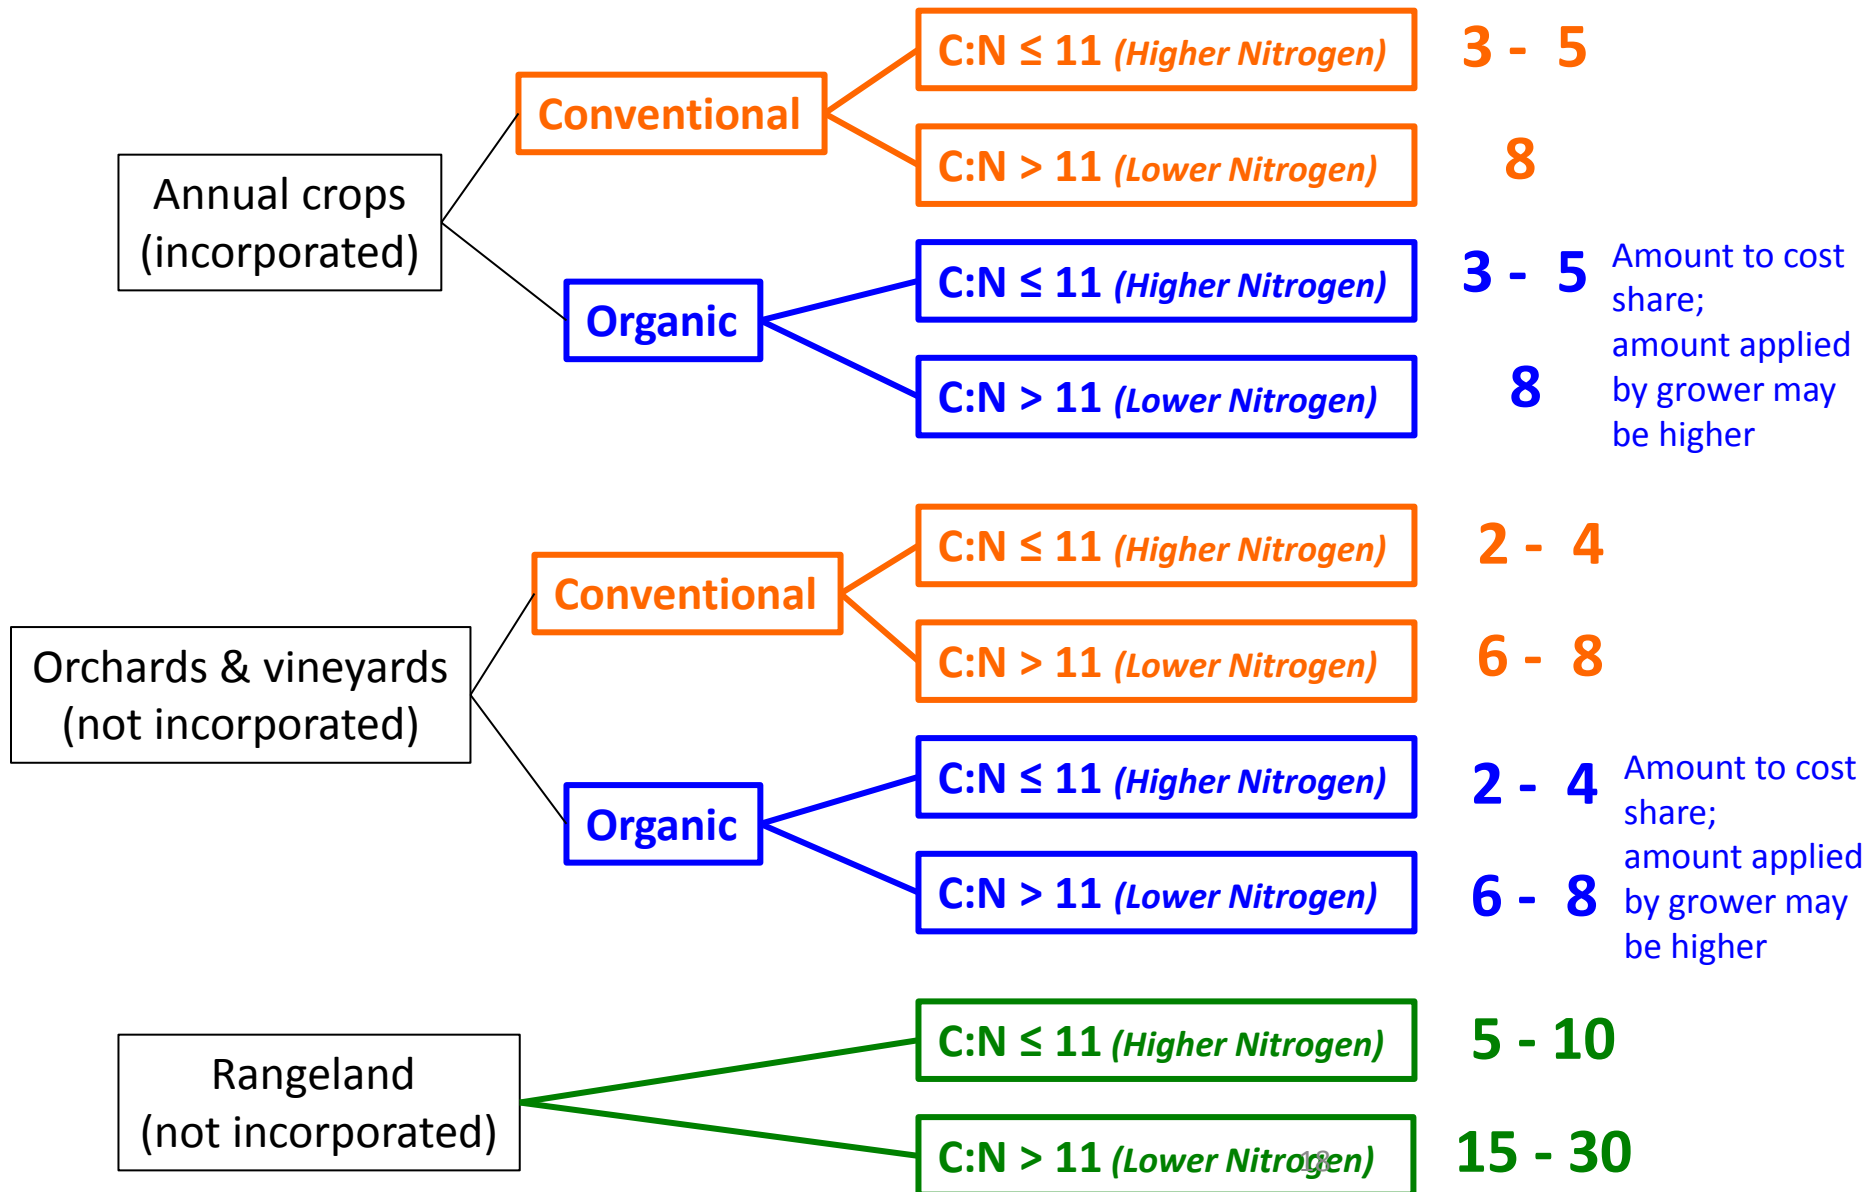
Annual crops (incorporated)

Conventional

C:N ≤ 11 *(Higher Nitrogen)* 3 - 5

C:N > 11 *(Lower Nitrogen)* 8

Organic

C:N ≤ 11 *(Higher Nitrogen)* 3 - 5

C:N > 11 *(Lower Nitrogen)* 8

Amount to cost share; amount applied by grower may be higher

Orchards & vineyards (not incorporated)

Conventional

C:N ≤ 11 *(Higher Nitrogen)* 2 - 4

C:N > 11 *(Lower Nitrogen)* 6 - 8

Organic

C:N ≤ 11 *(Higher Nitrogen)* 2 - 4

C:N > 11 *(Lower Nitrogen)* 6 - 8

Amount to cost share; amount applied by grower may be higher

Rangeland (not incorporated)

C:N ≤ 11 *(Higher Nitrogen)* 5 - 10

C:N > 11 *(Lower Nitrogen)* 15 - 30

18